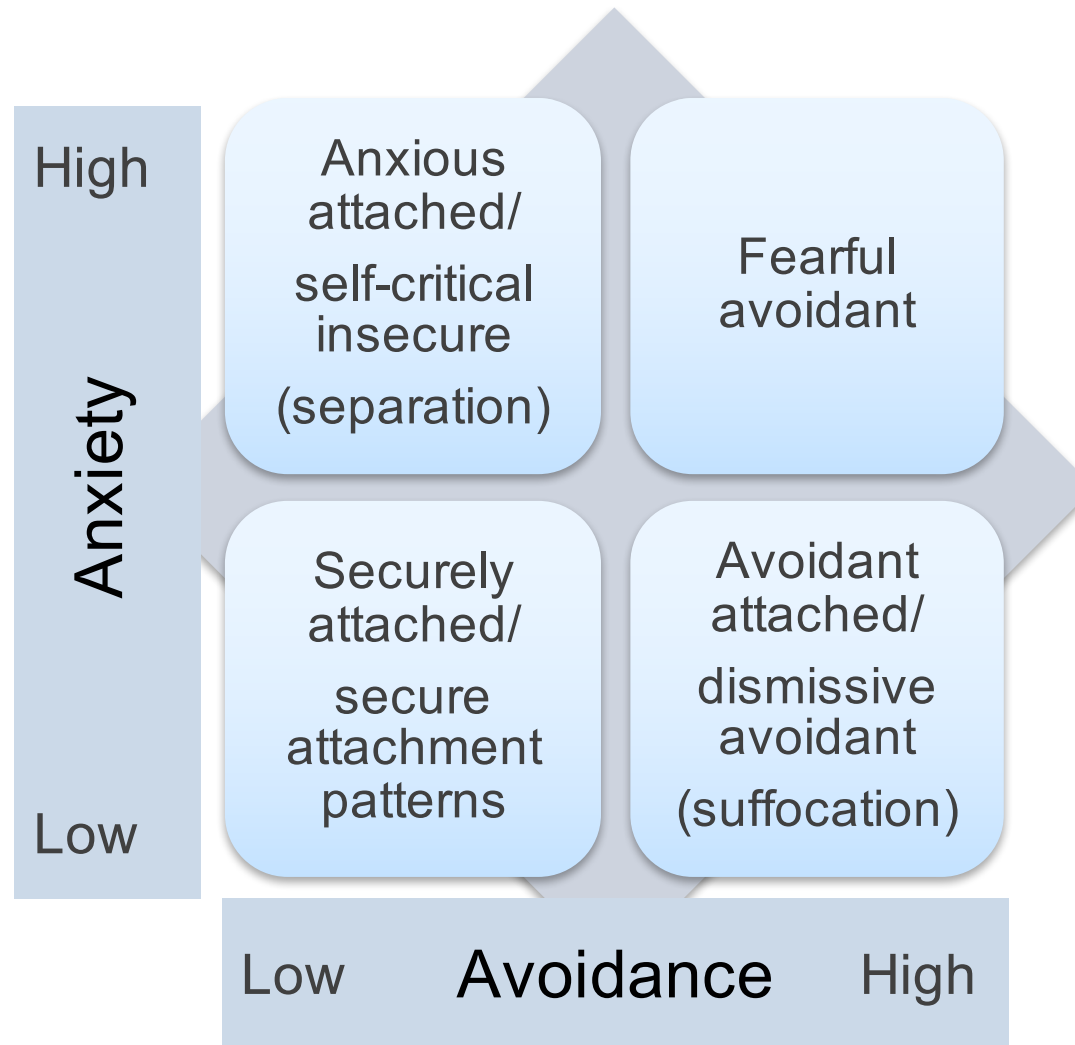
High

Anxiety

Low

Anxious attached/ self-critical insecure (separation)

Fearful avoidant

Securely attached/ secure attachment patterns

Avoidant attached/ dismissive avoidant (suffocation)

Low Avoidance High